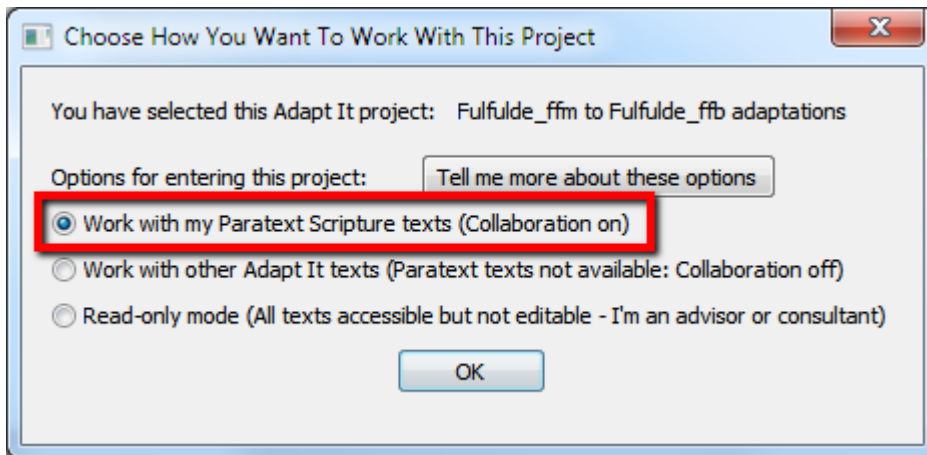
Choose How You Want To Work With This Project

You have selected this Adapt It project: Fulfulde_ffm to Fulfulde_ffb adaptations

Options for entering this project:

Tell me more about these options

Work with my Paratext Scripture texts (Collaboration on)

Work with other Adapt It texts (Paratext texts not available: Collaboration off)

Read-only mode (All texts accessible but not editable - I'm an advisor or consultant)

OK